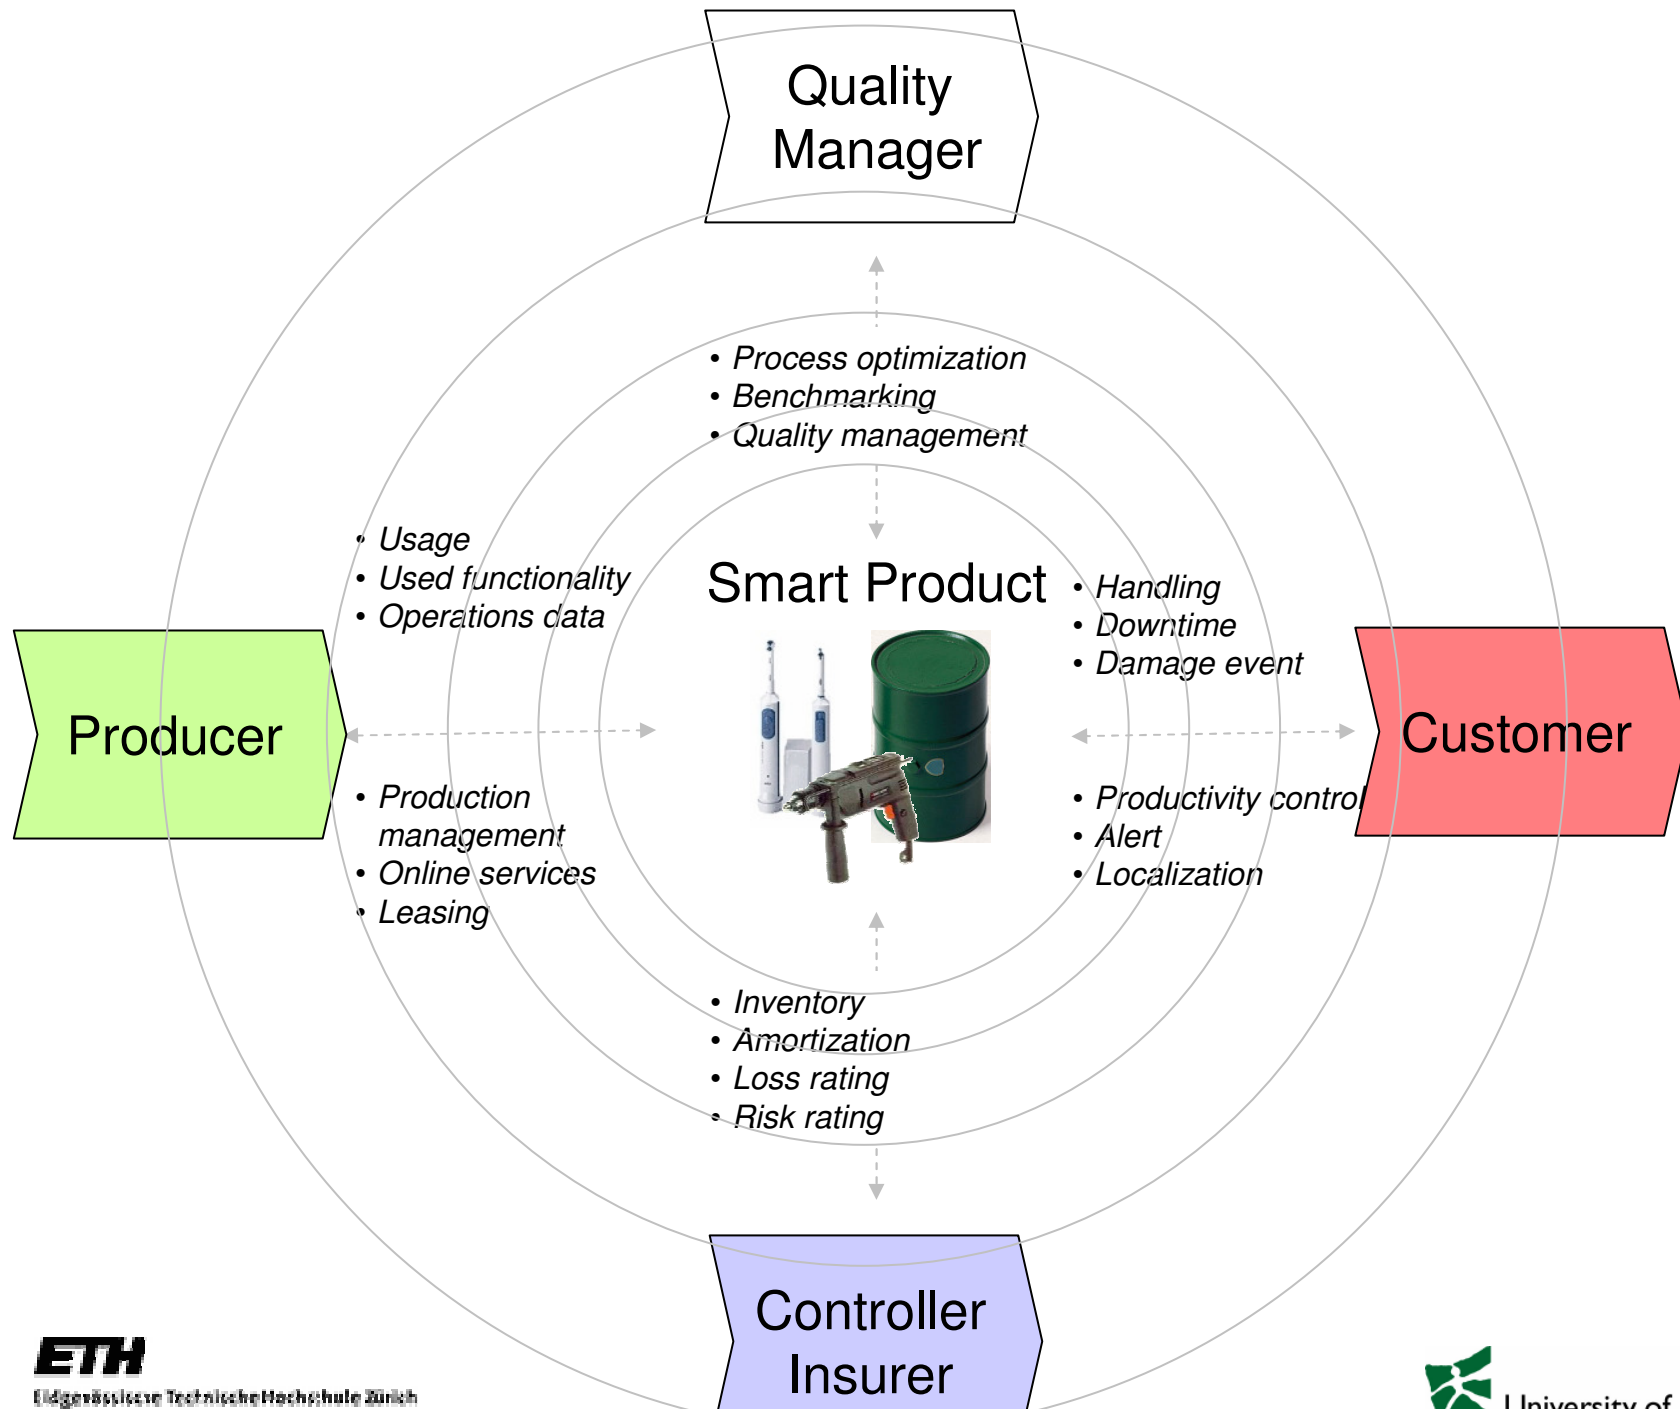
Quality Manager

• Process optimization
• Benchmarking
• Quality management

• Usage
• Used functionality
• Operations data

Smart Product

• Handling
• Downtime
• Damage event

Producer

Customer

• Production management
• Online services
• Leasing

• Productivity control
• Alert
• Localization

• Inventory
• Amortization
• Loss rating
• Risk rating

Controller Insurer

ETH
Eidgenössische Technische Hochschule Zürich

University of